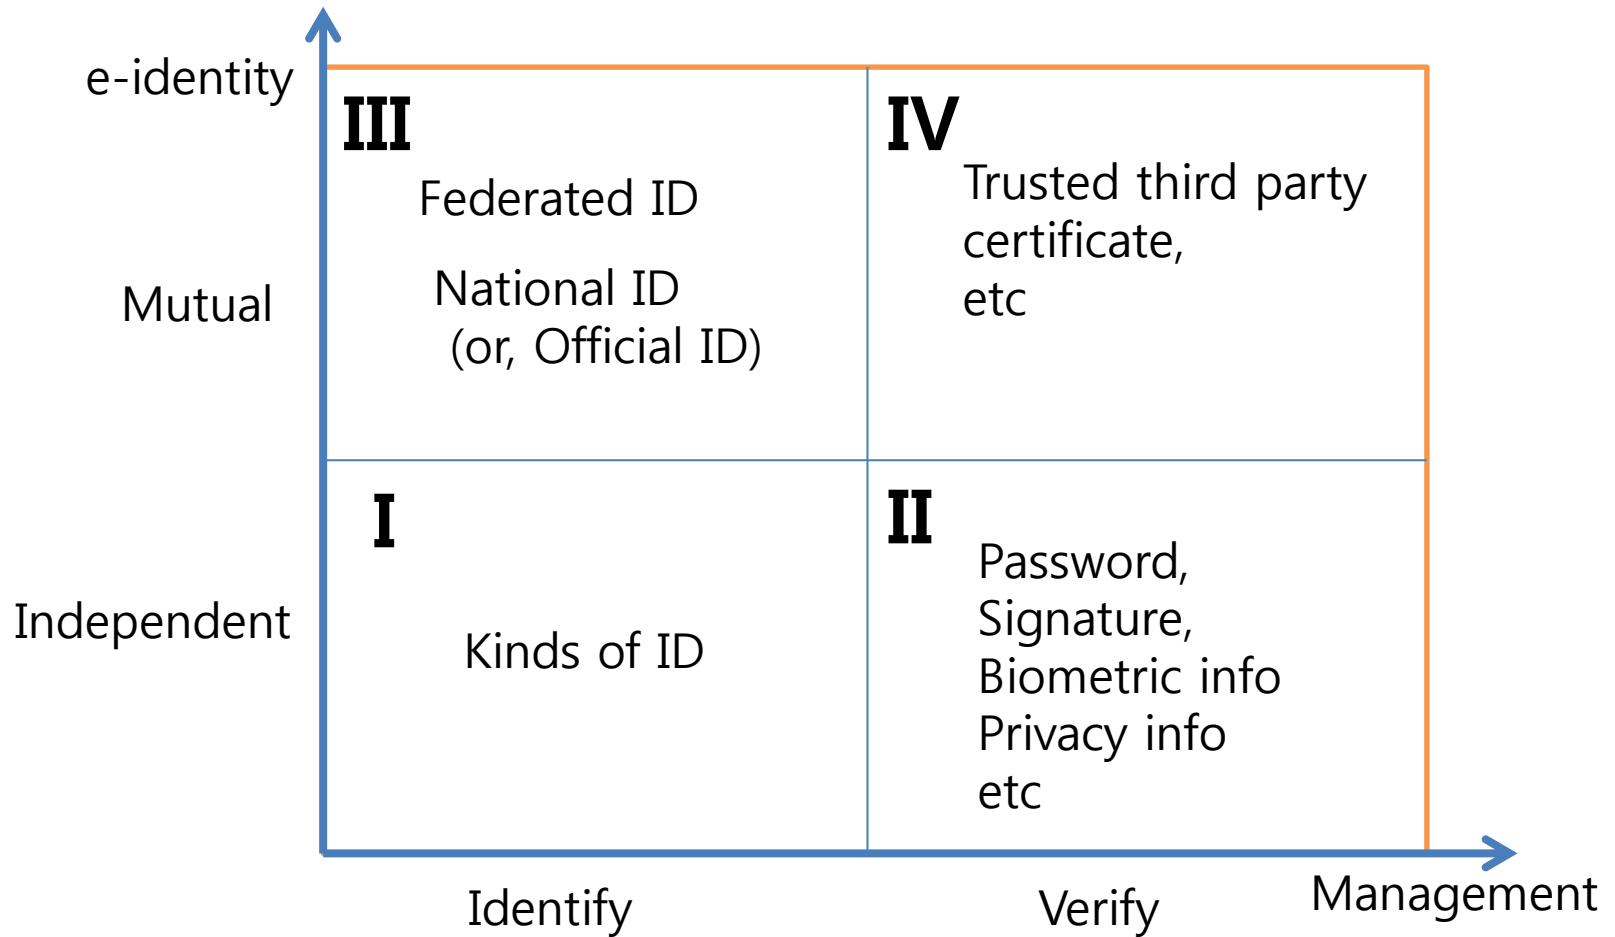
e-identity

Mutual

Independent

III

Federated ID

National ID
(or, Official ID)

IV

Trusted third party certificate, etc

I

Kinds of ID

II

Password,
Signature,
Biometric info
Privacy info
etc

Identify

Verify

Management